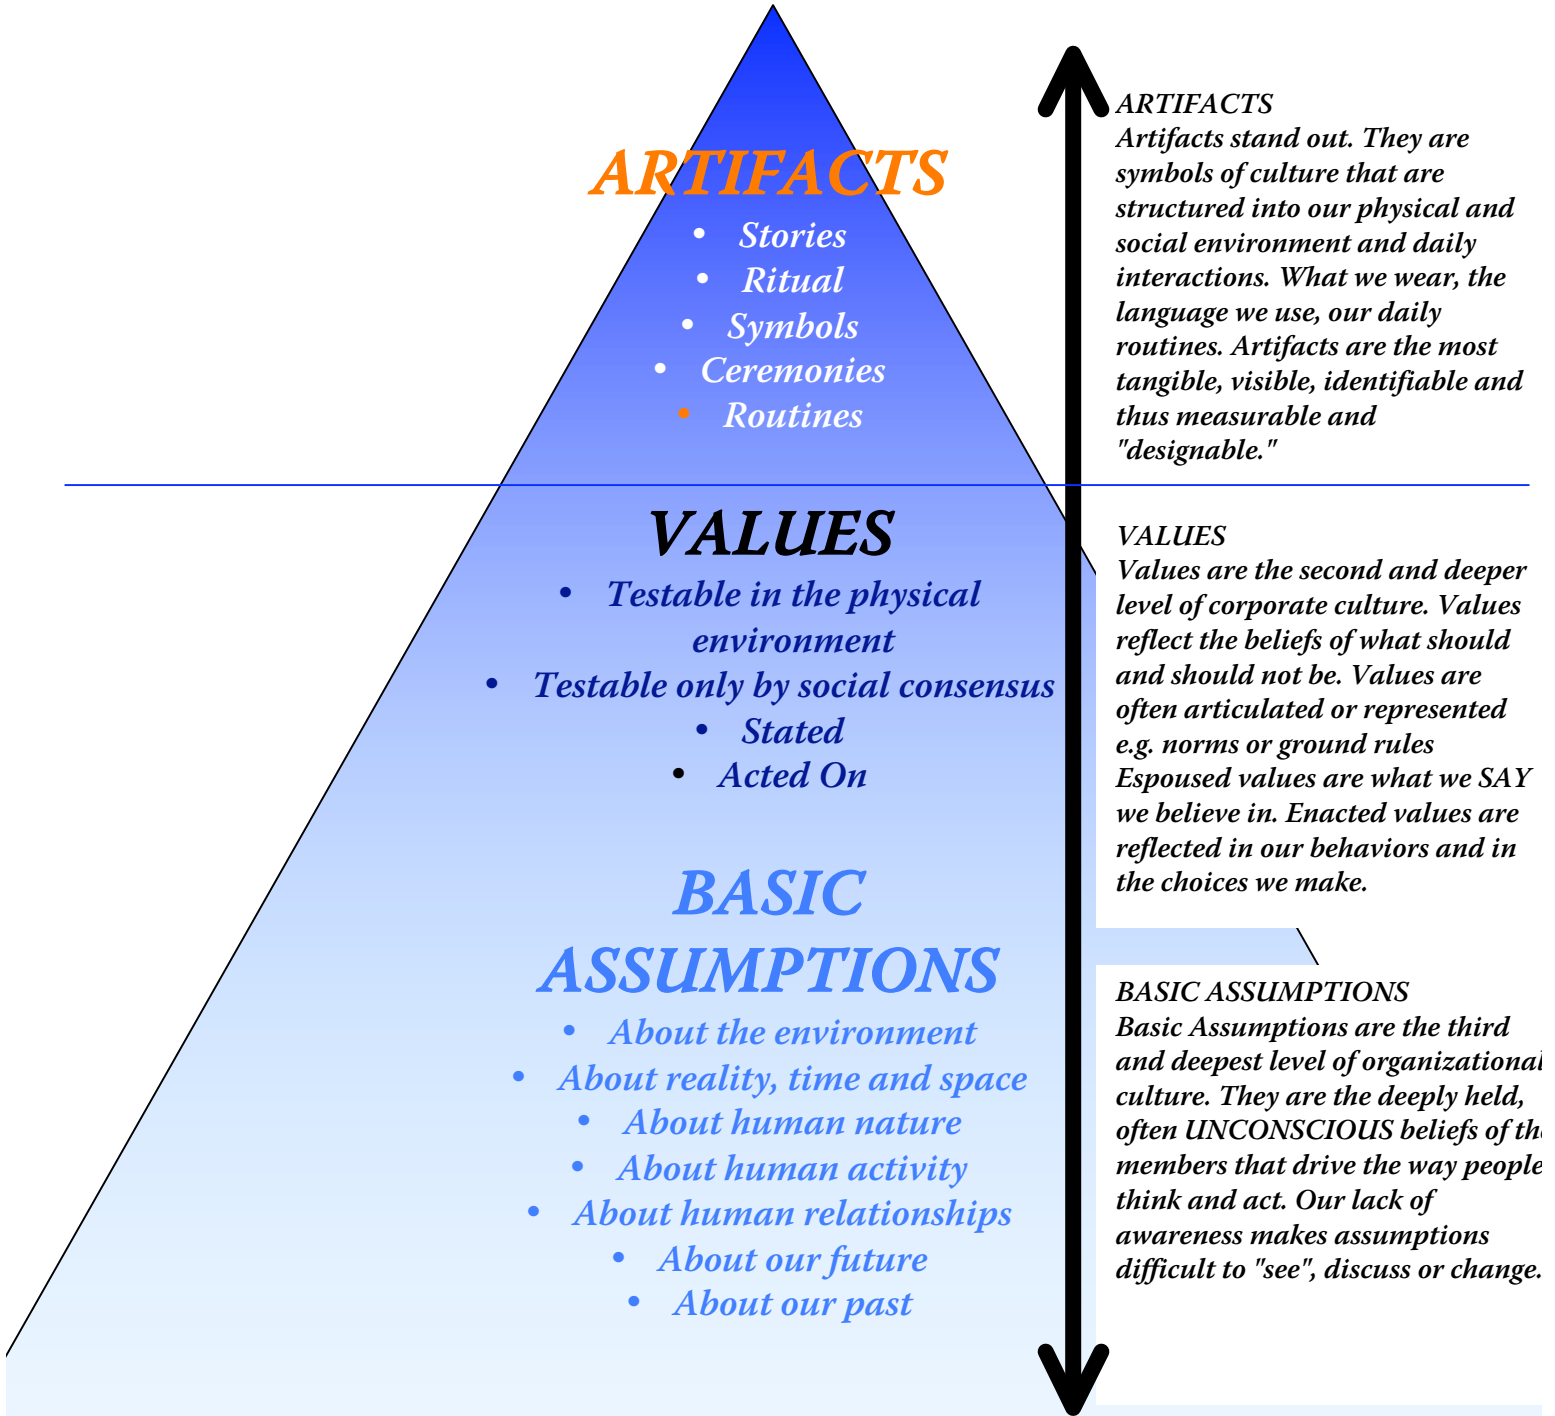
ARTIFACTS
- Stories
- Ritual
- Symbols
- Ceremonies
- Routines

VALUES
- Testable in the physical environment
- Testable only by social consensus
- Stated
- Acted On

BASIC ASSUMPTIONS
- About the environment
- About reality, time and space
- About human nature
- About human activity
- About human relationships
- About our future
- About our past

ARTIFACTS
Artifacts stand out. They are symbols of culture that are structured into our physical and social environment and daily interactions. What we wear, the language we use, our daily routines. Artifacts are the most tangible, visible, identifiable and thus measurable and "designable."

VALUES
Values are the second and deeper level of corporate culture. Values reflect the beliefs of what should and should not be. Values are often articulated or represented e.g. norms or ground rules Espoused values are what we SAY we believe in. Enacted values are reflected in our behaviors and in the choices we make.

BASIC ASSUMPTIONS
Basic Assumptions are the third and deepest level of organizational culture. They are the deeply held, often UNCONSCIOUS beliefs of the members that drive the way people think and act. Our lack of awareness makes assumptions difficult to "see", discuss or change.